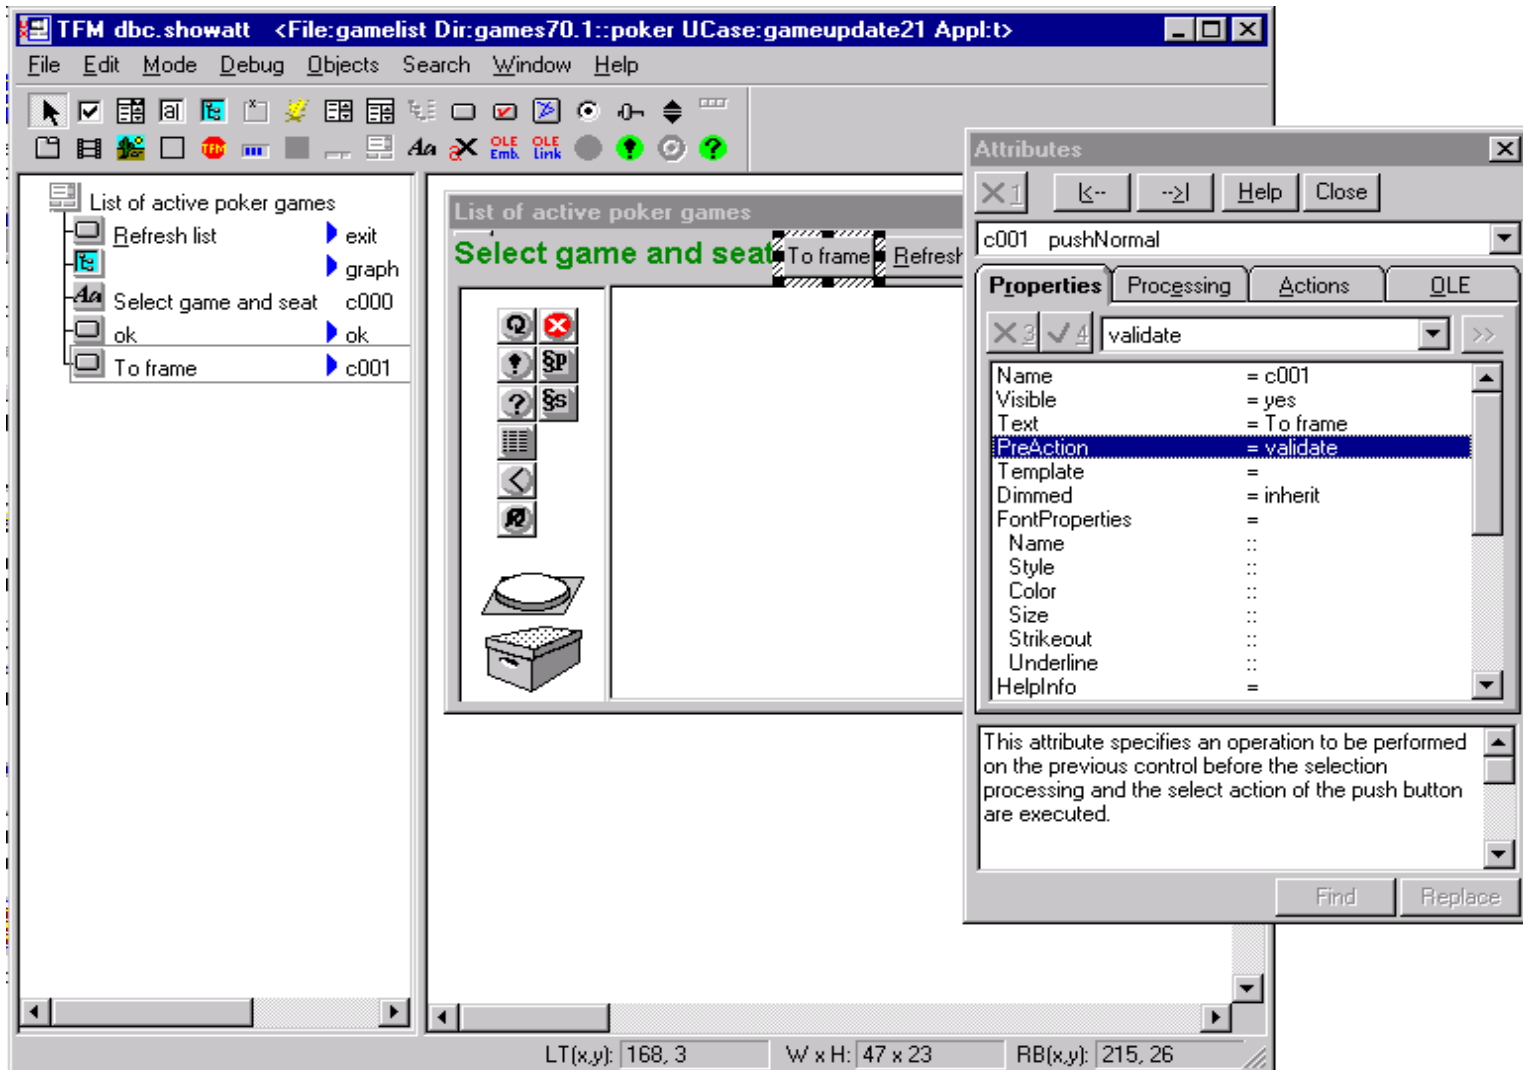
TFM dbc.showatt <File:gamelist Dir:games70.1::poker UCase:gameupdate21 Appl:t>

File Edit Mode Debug Objects Search Window Help

OLE Emb. OLE Link

List of active poker games
Refresh list exit
graph
Select game and seat c000
ok ok
To frame c001

List of active poker games
Select game and seat To frame Refresh

Attributes
Help Close
c001 pushNormal
Properties Processing Actions OLE
validate

| | |
|---|---|
| Name | = c001 |
| Visible | = yes |
| Text | = To frame |
| PreAction | = validate |
| Template | = |
| Dimmed | = inherit |
| FontProperties | = |
| Name | :: |
| Style | :: |
| Color | :: |
| Size | :: |
| Strikeout | :: |
| Underline | :: |
| HelpInfo | = |

This attribute specifies an operation to be performed on the previous control before the selection processing and the select action of the push button are executed.

Find Replace

LT(x,y): 168, 3 W x H: 47 x 23 RB(x,y): 215, 26